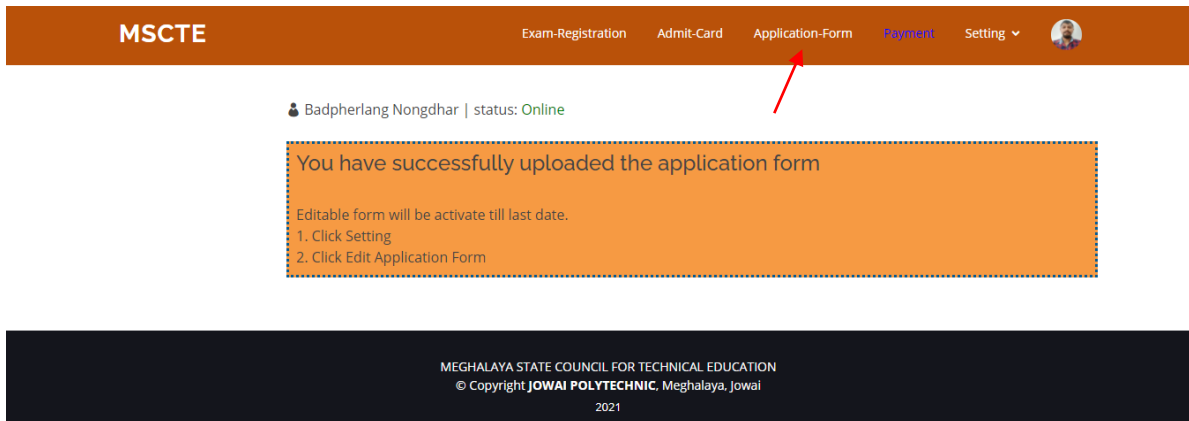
MSCTE

Exam-Registration Admit-Card Application-Form Payment Setting

Badpherlang Nongdhar | status: Online

You have successfully uploaded the application form

Editable form will be activate till last date.
1. Click Setting
2. Click Edit Application Form

MEGHALAYA STATE COUNCIL FOR TECHNICAL EDUCATION
© Copyright JOWAI POLYTECHNIC, Meghalaya, Jowai
2021